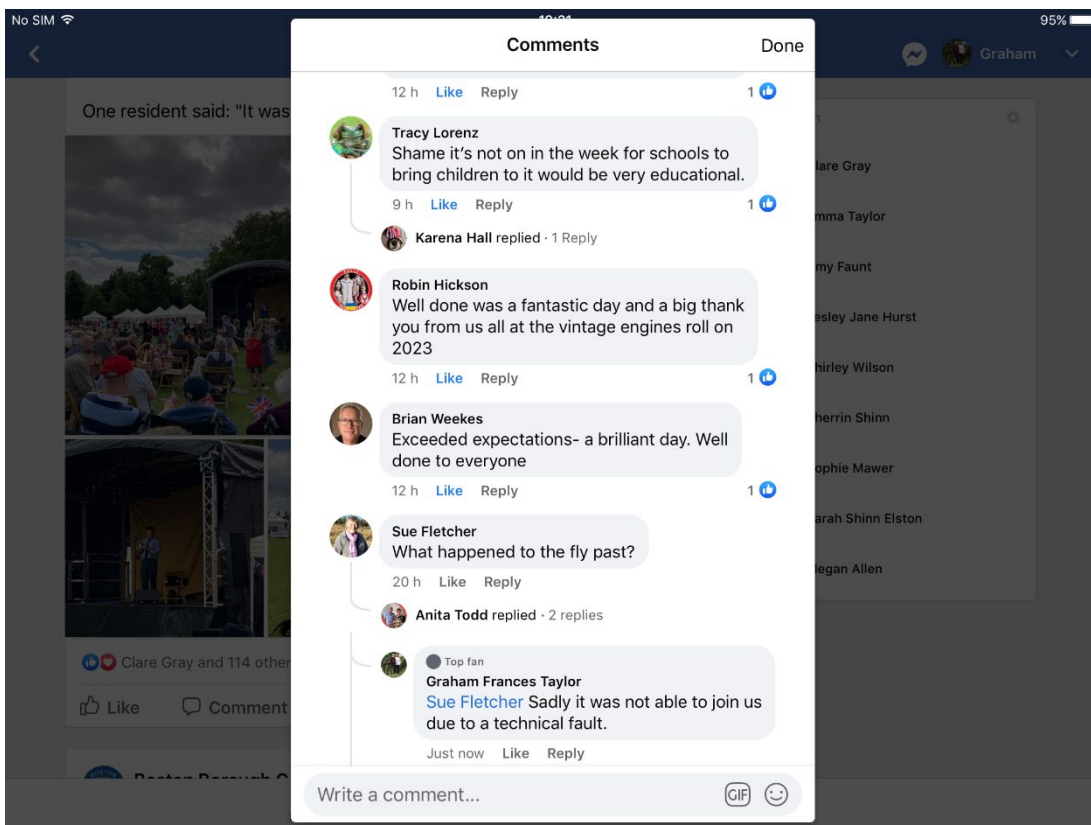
No SIM 95%

Graham

One resident said: "It was

Comments Done

12 h Like Reply 1

Tracy Lorenz
Shame it's not on in the week for schools to bring children to it would be very educational.
9 h Like Reply 1

Karena Hall replied · 1 Reply

Robin Hickson
Well done was a fantastic day and a big thank you from us all at the vintage engines roll on 2023
12 h Like Reply 1

Brian Weekes
Exceeded expectations- a brilliant day. Well done to everyone
12 h Like Reply 1

Sue Fletcher
What happened to the fly past?
20 h Like Reply

Anita Todd replied · 2 replies

Top fan
Graham Frances Taylor
Sue Fletcher Sadly it was not able to join us due to a technical fault.
Just now Like Reply

Write a comment...

GIF

lare Gray
mma Taylor
my Faunt
esley Jane Hurst
hirley Wilson
herrin Shinn
ophie Mawer
arah Shinn Elston
legan Allen

Clare Gray and 114 other

Like Comment